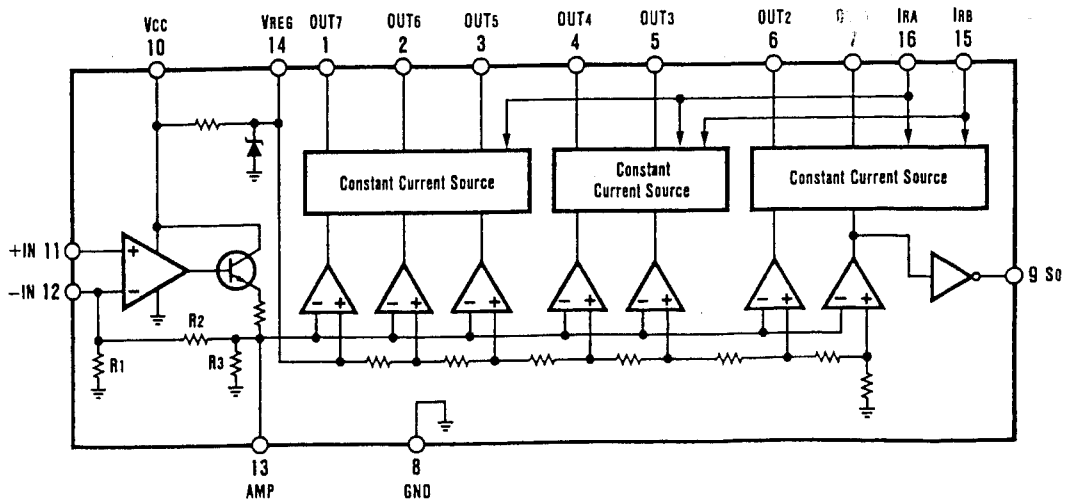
Vcc 10
VREG 14
OUT7 1
OUT6 2
OUT5 3
OUT4 4
OUT3 5
OUT2 6
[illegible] 7
IRA 16
IRB 15

Constant Current Source
Constant Current Source
Constant Current Source

+IN 11
−IN 12
+
−
R2
R1
R3
− +
− +
− +
− +
− +
− +
− +
9 So

13 AMP
8 GND